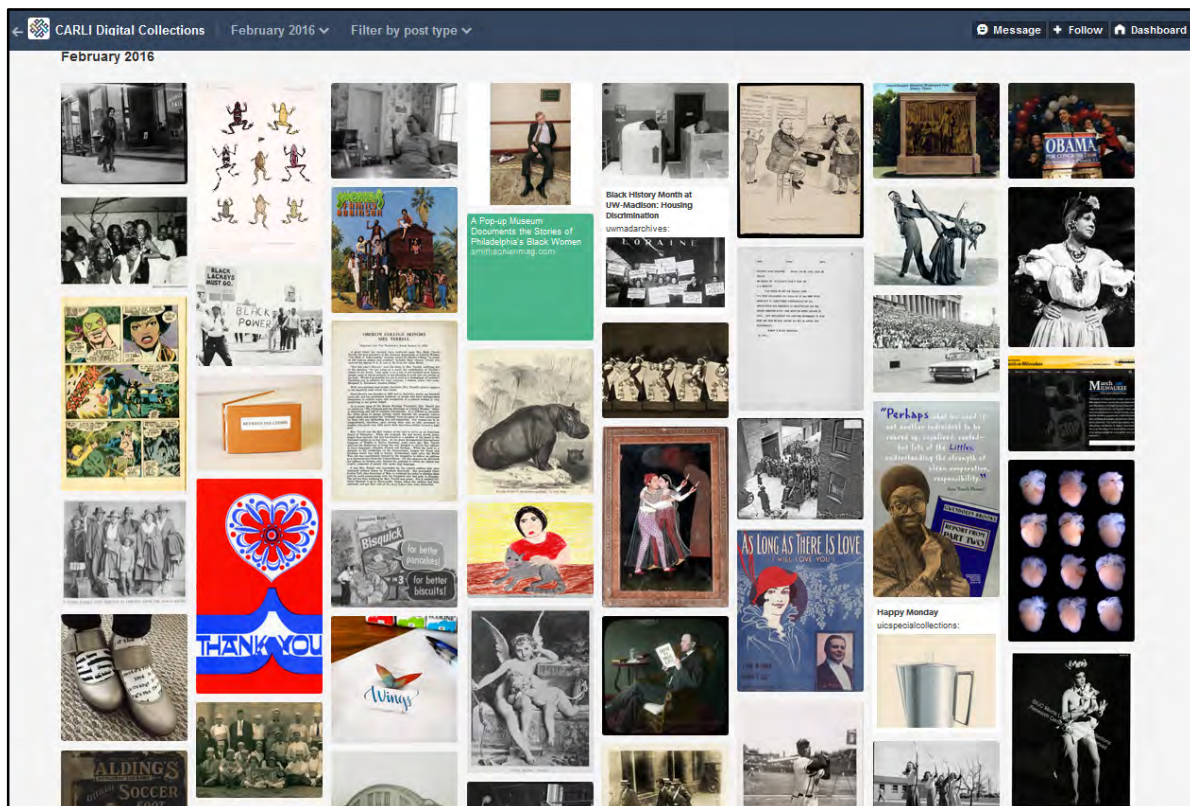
CARLI Digital Collections   February 2016   Filter by post type   Message   Follow   Dashboard

February 2016

BLACK LACKEYS MUST GO.

BLACK POWER

A Pop-up Museum Documents the Stories of Philadelphia's Black Women
smithsonianmag.com

Black History Month at UW-Madison: Housing Discrimination
uwmadarchives:

LORAINE

OBAMA

"Perhaps that we need is not another individual to be covered up, excellent, model— but lots of the littles, understanding the strength of mass cooperation, responsibility."

Bisquick for better pancakes! for better biscuits!

THANK YOU

Wings

AS LONG AS THERE IS LOVE I WILL LOVE YOU

Happy Monday
uicspecialcollections:

SPALDING'S SOCCER